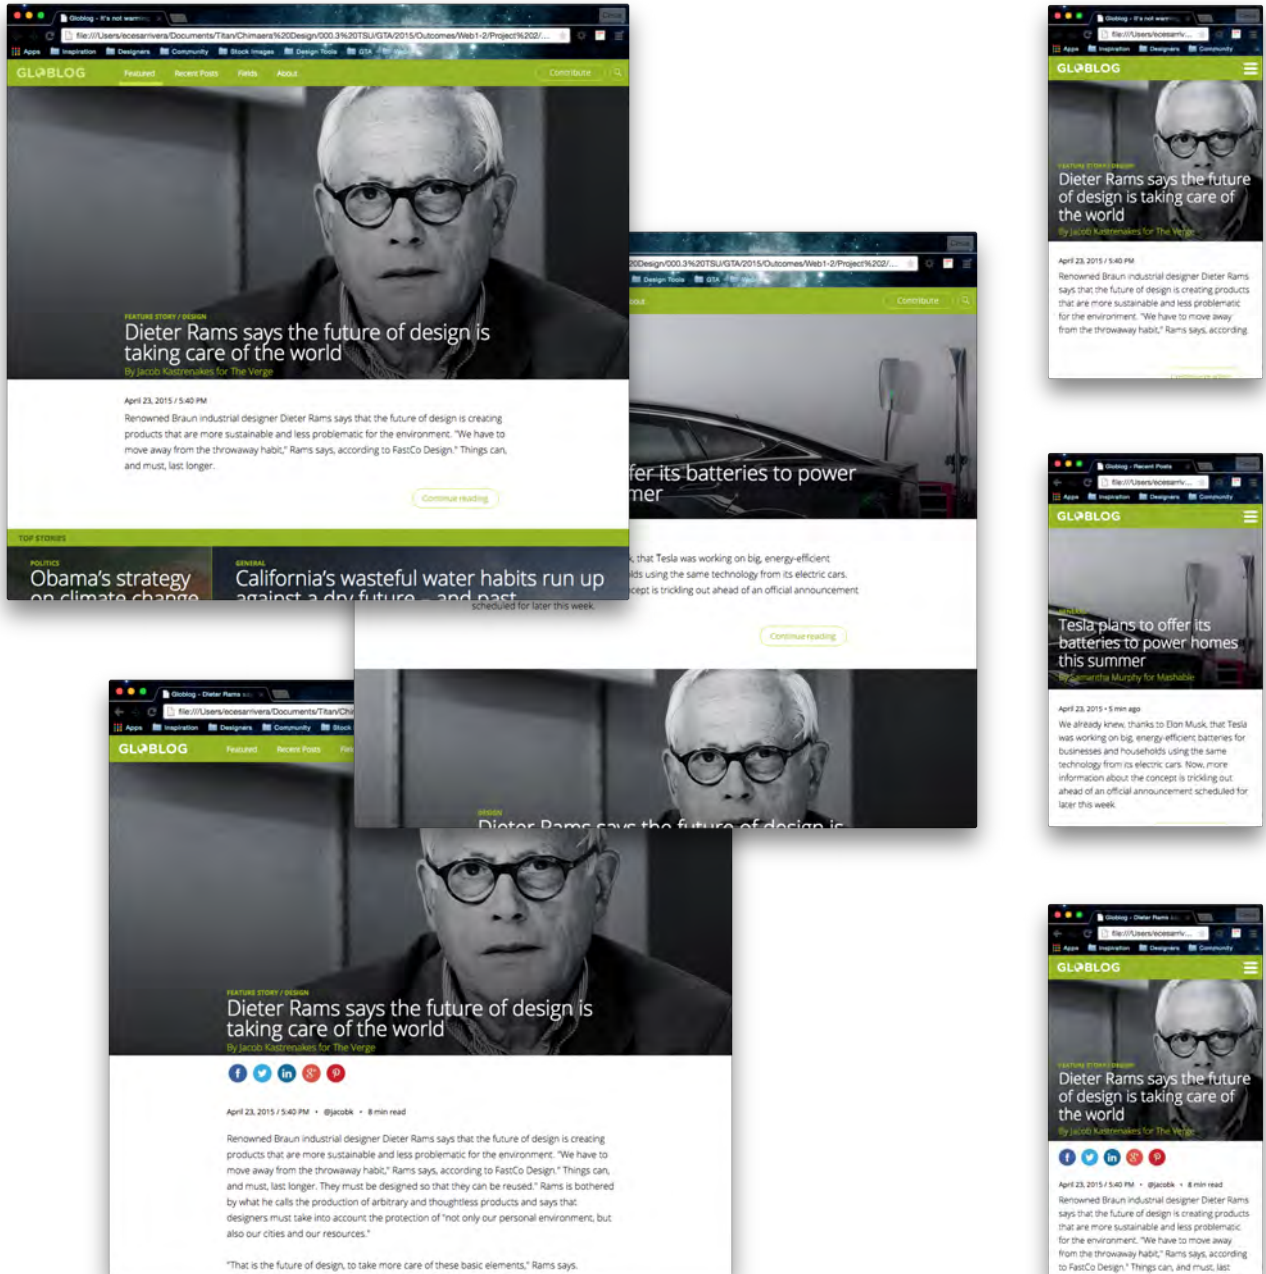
Globlog - It's not warning

file:///Users/ecesarrivera/Documents/Titan/Chimaera%20Design/000.3%20TSU/GTA/2015/Outcomes/Web1-2/Project%202/...

Apps Inspiration Designers Community Stock Images Design Tools GTA

GLOBLOG Featured Recent Posts Fields About Contribute

FEATURE STORY / DESIGN

Dieter Rams says the future of design is taking care of the world

By Jacob Kastrenakes for The Verge

April 23, 2015 / 5:40 PM

Renowned Braun industrial designer Dieter Rams says that the future of design is creating products that are more sustainable and less problematic for the environment. "We have to move away from the throwaway habit," Rams says, according to FastCo Design." Things can, and must, last longer.

Continue reading

TOP STORIES

POLITICS

Obama's strategy on climate change

GENERAL

California's wasteful water habits run up against a dry future — and past

20Design/000.3%20TSU/GTA/2015/Outcomes/Web1-2/Project%202/...

Design Tools GTA

out Contribute

fer its batteries to power mer

, that Tesla was working on big, energy-efficient ids using the same technology from its electric cars. cept is trickling out ahead of an official announcement scheduled for later this week.

Continue reading

DESIGN

Dieter Rams says the future of design is

Globlog - Dieter Rams

file:///Users/ecesarrivera/Documents/Titan/Chi

Apps Inspiration Designers Community Stock

GLOBLOG Featured Recent Posts Fie

FEATURE STORY / DESIGN

Dieter Rams says the future of design is taking care of the world

By Jacob Kastrenakes for The Verge

April 23, 2015 / 5:40 PM • @jacobk • 8 min read

Renowned Braun industrial designer Dieter Rams says that the future of design is creating products that are more sustainable and less problematic for the environment. "We have to move away from the throwaway habit," Rams says, according to FastCo Design." Things can, and must, last longer. They must be designed so that they can be reused." Rams is bothered by what he calls the production of arbitrary and thoughtless products and says that designers must take into account the protection of "not only our personal environment, but also our cities and our resources."

"That is the future of design, to take more care of these basic elements," Rams says.

Globlog - It's not warning

file:///Users/ecesarriv...

Apps Inspiration Designers Community

GLOBLOG

FEATURE STORY / DESIGN

Dieter Rams says the future of design is taking care of the world

By Jacob Kastrenakes for The Verge

April 23, 2015 / 5:40 PM

Renowned Braun industrial designer Dieter Rams says that the future of design is creating products that are more sustainable and less problematic for the environment. "We have to move away from the throwaway habit," Rams says, according

Globlog - Recent Posts

file:///Users/ecesarriv...

Apps Inspiration Designers Community

GLOBLOG

GENERAL

Tesla plans to offer its batteries to power homes this summer

By Samantha Murphy for Mashable

April 23, 2015 • 5 min ago

We already knew, thanks to Elon Musk, that Tesla was working on big, energy-efficient batteries for businesses and households using the same technology from its electric cars. Now, more information about the concept is trickling out ahead of an official announcement scheduled for later this week.

Globlog - Dieter Rams

file:///Users/ecesarriv...

Apps Inspiration Designers Community

GLOBLOG

FEATURE STORY / DESIGN

Dieter Rams says the future of design is taking care of the world

By Jacob Kastrenakes for The Verge

April 23, 2015 / 5:40 PM • @jacobk • 8 min read

Renowned Braun industrial designer Dieter Rams says that the future of design is creating products that are more sustainable and less problematic for the environment. "We have to move away from the throwaway habit," Rams says, according to FastCo Design." Things can, and must, last